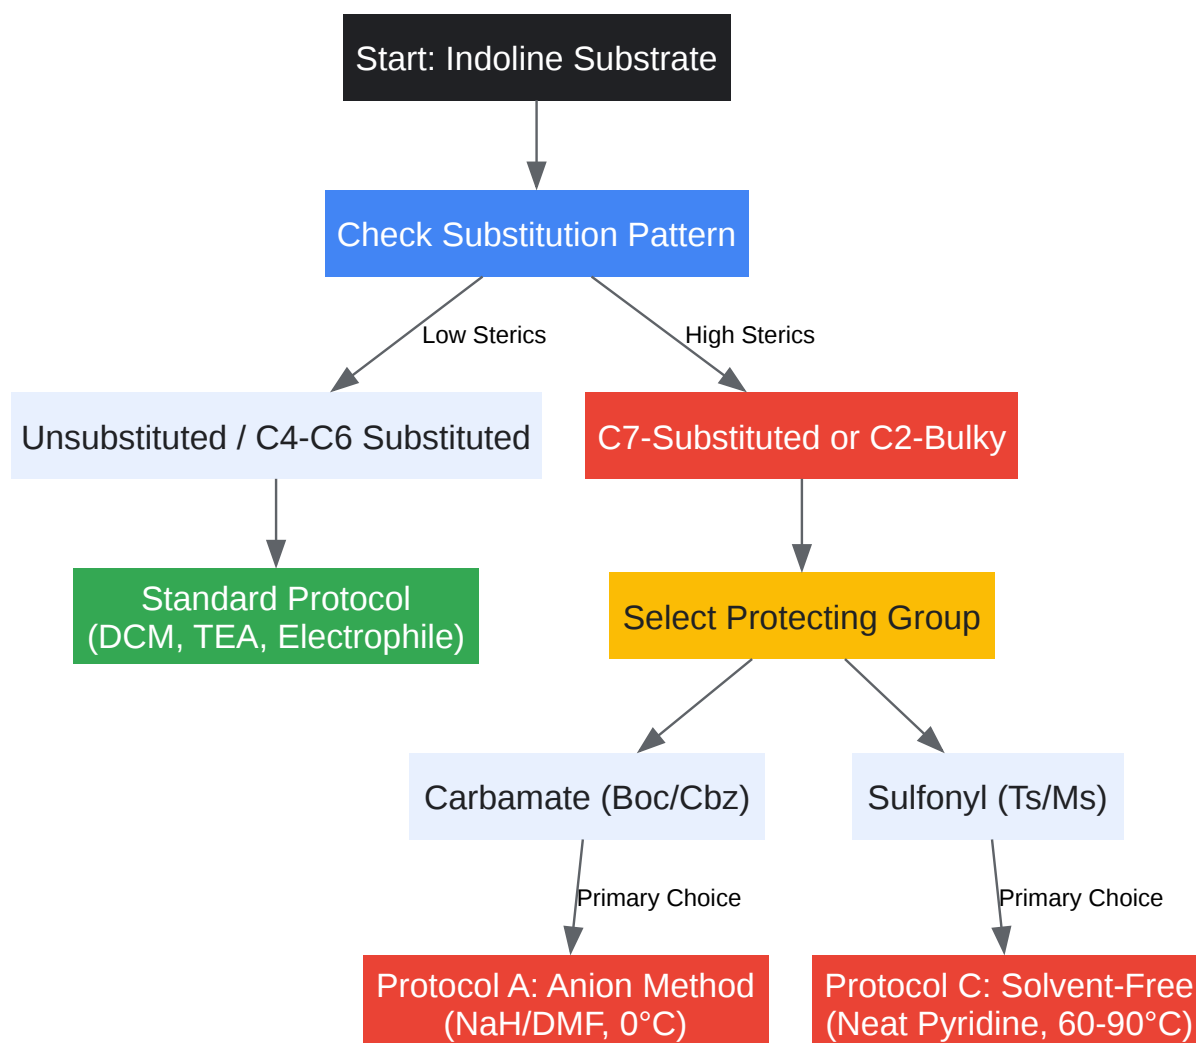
Start: Indoline Substrate

Check Substitution Pattern

Low Sterics

High Sterics

Unsubstituted / C4-C6 Substituted

C7-Substituted or C2-Bulky

Standard Protocol
(DCM, TEA, Electrophile)

Select Protecting Group

Carbamate (Boc/Cbz)

Sulfonyl (Ts/Ms)

Primary Choice

Primary Choice

Protocol A: Anion Method
(NaH/DMF, 0°C)

Protocol C: Solvent-Free
(Neat Pyridine, 60-90°C)